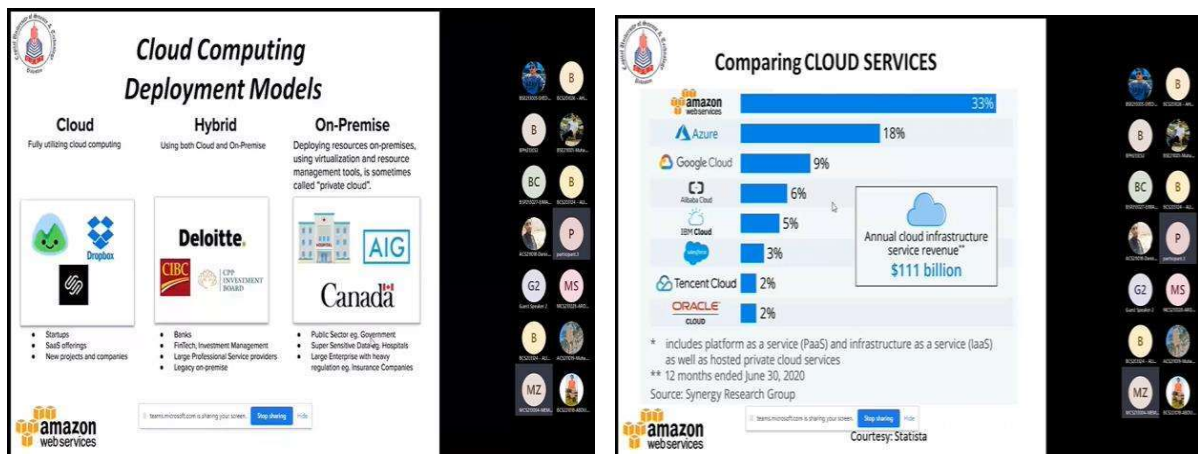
Cloud Computing Deployment Models

Cloud
Fully utilizing cloud computing

Hybrid
Using both Cloud and On-Premise

On-Premise
Deploying resources on-premises, using virtualization and resource management tools, is sometimes called "private cloud".

Dropbox

Deloitte.

CIBC

CPP INVESTMENT BOARD

AIG

Canada

- Startups
- SaaS offerings
- New projects and companies

- Banks
- FinTech, Investment Management
- Large Professional Service providers
- Legacy on-premise

- Public Sector eg. Government
- Super Sensitive Data eg. Hospitals
- Large Enterprise with heavy regulation eg. Insurance Companies

amazon webservices

teams.microsoft.com is sharing your screen. Stop sharing Hide

Comparing CLOUD SERVICES

amazon webservices 33%
Azure 18%
Google Cloud 9%
Alibaba Cloud 6%
IBM Cloud 5%
salesforce 3%
Tencent Cloud 2%
ORACLE CLOUD 2%

Annual cloud infrastructure service revenue**
$111 billion

* includes platform as a service (PaaS) and infrastructure as a service (IaaS) as well as hosted private cloud services
** 12 months ended June 30, 2020
Source: Synergy Research Group

amazon webservices

teams.microsoft.com is sharing your screen. Stop sharing Hide

Courtesy: Statista

B
B
BC
B
P
G2
MS
B
MZ

B
B
BC
B
P
G2
MS
B
MZ